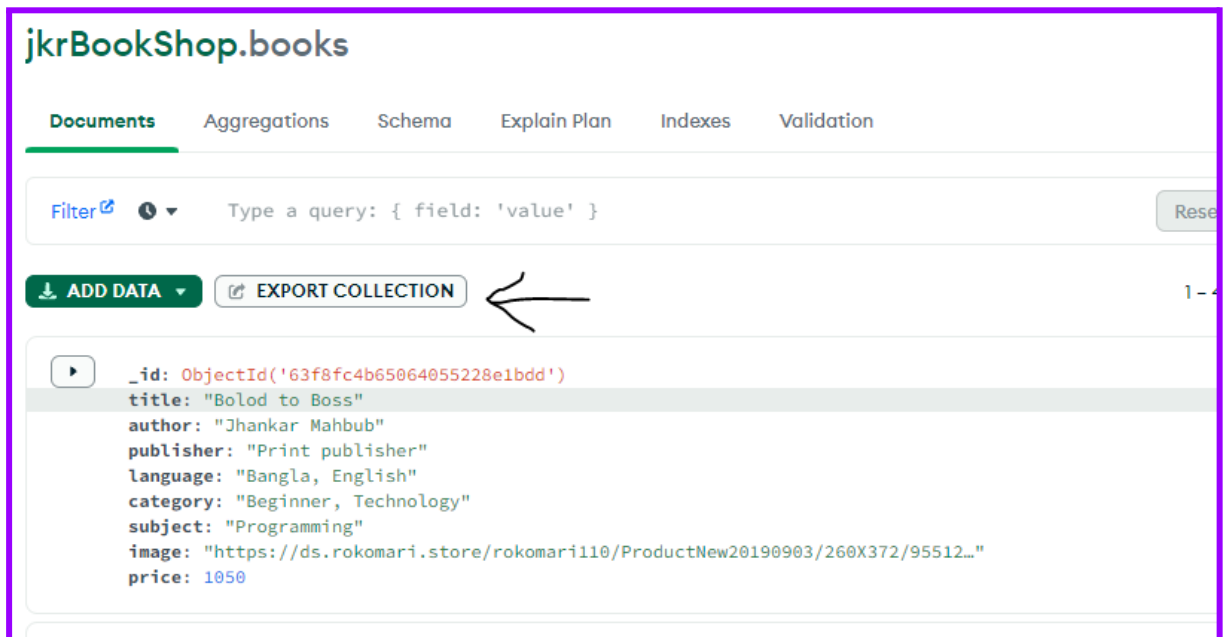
jkrBookShop.books

Documents Aggregations Schema Explain Plan Indexes Validation

Filter Type a query: { field: 'value' } Rese

ADD DATA EXPORT COLLECTION 1 – 4

_id: ObjectId('63f8fc4b65064055228e1bdd')
title: "Bolod to Boss"
author: "Jhankar Mahbub"
publisher: "Print publisher"
language: "Bangla, English"
category: "Beginner, Technology"
subject: "Programming"
image: "https://ds.rokomari.store/rokomari110/ProductNew20190903/260X372/95512…"
price: 1050